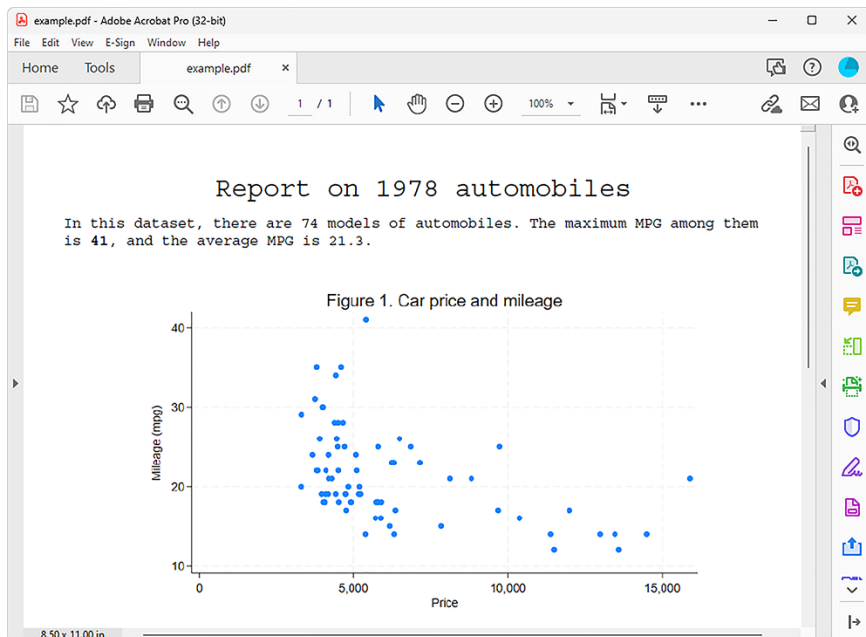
example.pdf - Adobe Acrobat Pro (32-bit)

File Edit View E-Sign Window Help

Home Tools example.pdf ×

1 / 1 100%

Report on 1978 automobiles

In this dataset, there are 74 models of automobiles. The maximum MPG among them is **41**, and the average MPG is 21.3.

Figure 1. Car price and mileage

Mileage (mpg)

40

30

20

10

0 5,000 10,000 15,000

Price

8.50 x 11.00 in